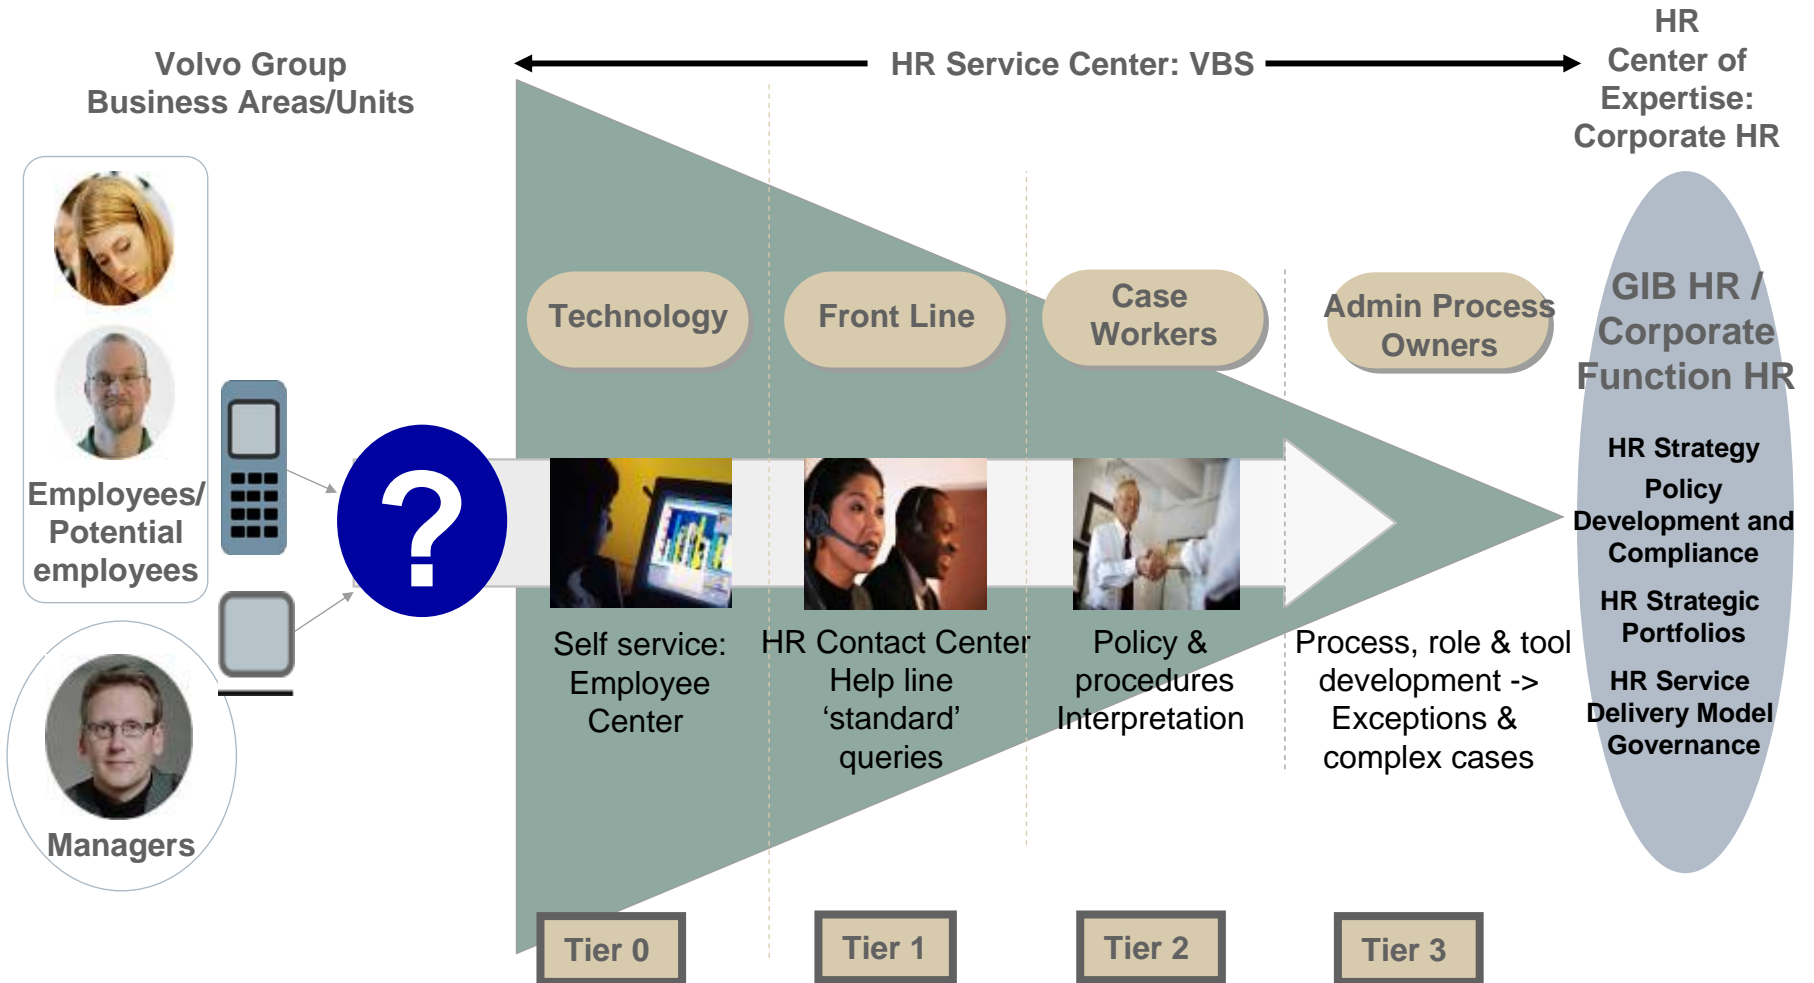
Volvo Group
Business Areas/Units

HR Service Center: VBS

HR
Center of
Expertise:
Corporate HR

Employees/
Potential
employees

Managers

?

Technology

Front Line

Case
Workers

Admin Process
Owners

GIB HR /
Corporate
Function HR

HR Strategy

Policy
Development and
Compliance

HR Strategic
Portfolios

HR Service
Delivery Model
Governance

Self service:
Employee
Center

HR Contact Center
Help line
'standard'
queries

Policy &
procedures
Interpretation

Process, role & tool
development ->
Exceptions &
complex cases

Tier 0

Tier 1

Tier 2

Tier 3